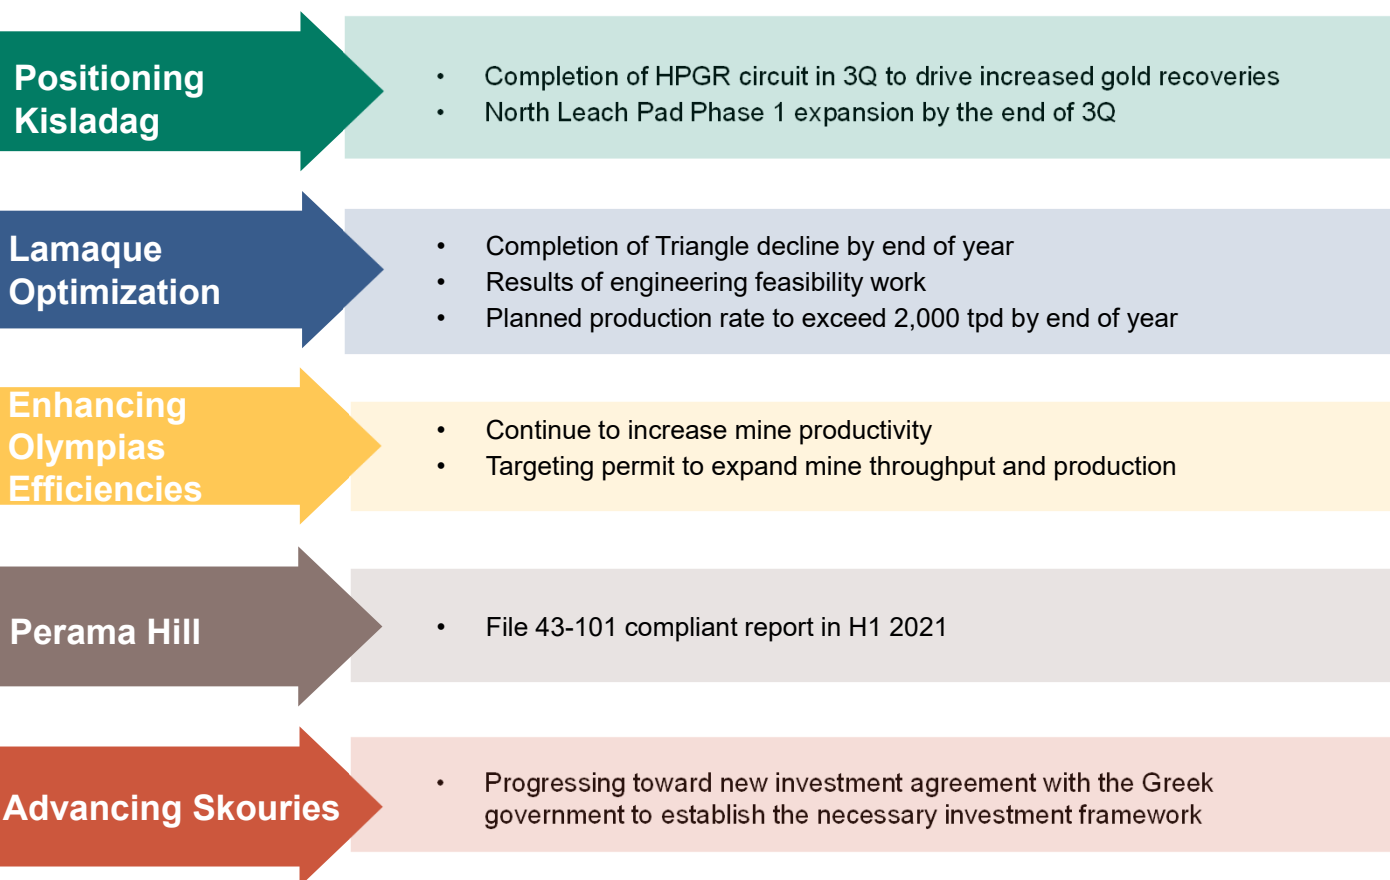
Positioning Kisladag

- Completion of HPGR circuit in 3Q to drive increased gold recoveries
- North Leach Pad Phase 1 expansion by the end of 3Q

Lamaque Optimization

- Completion of Triangle decline by end of year
- Results of engineering feasibility work
- Planned production rate to exceed 2,000 tpd by end of year

Enhancing Olympias Efficiencies

- Continue to increase mine productivity
- Targeting permit to expand mine throughput and production

Perama Hill

- File 43-101 compliant report in H1 2021

Advancing Skouries

- Progressing toward new investment agreement with the Greek government to establish the necessary investment framework